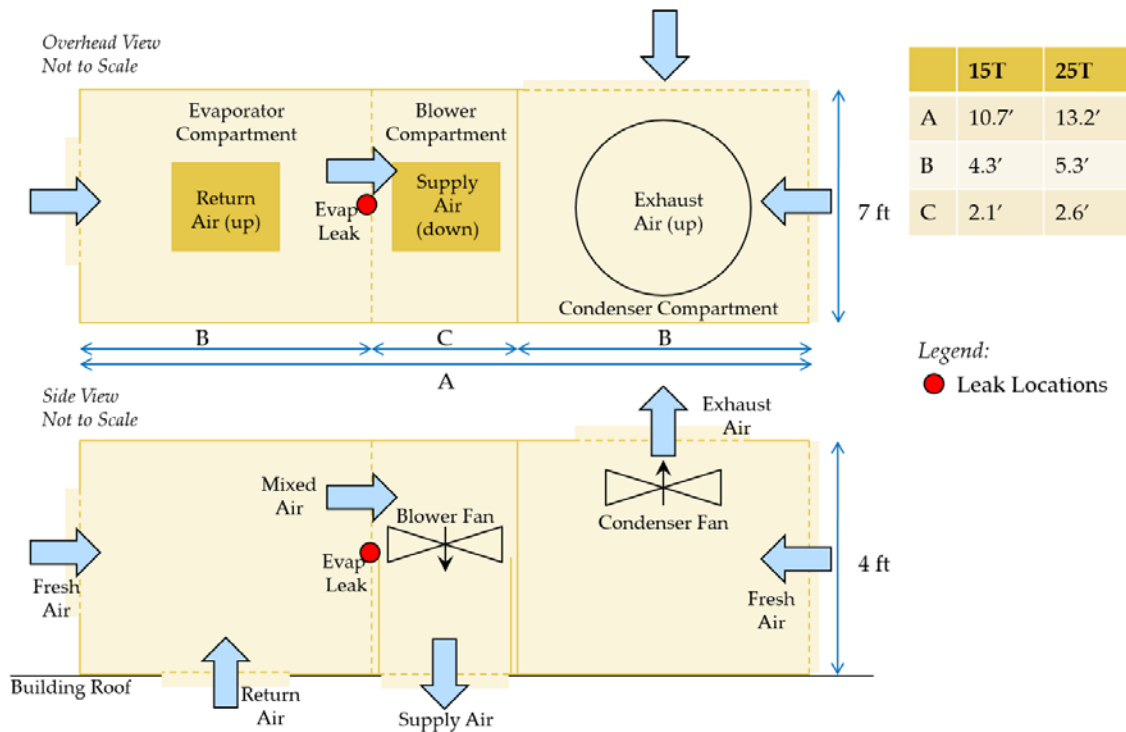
Overhead View
Not to Scale

Evaporator Compartment

Blower Compartment

Return Air (up)

Evap Leak

Supply Air (down)

Exhaust Air (up)

Condenser Compartment

7 ft

B

C

B

A

|  | 15T | 25T |
|---|---|---|
| A | 10.7′ | 13.2′ |
| B | 4.3′ | 5.3′ |
| C | 2.1′ | 2.6′ |

Legend:
Leak Locations

Side View
Not to Scale

Exhaust Air

Mixed Air

Blower Fan

Condenser Fan

Evap Leak

Fresh Air

Fresh Air

4 ft

Building Roof

Return Air

Supply Air